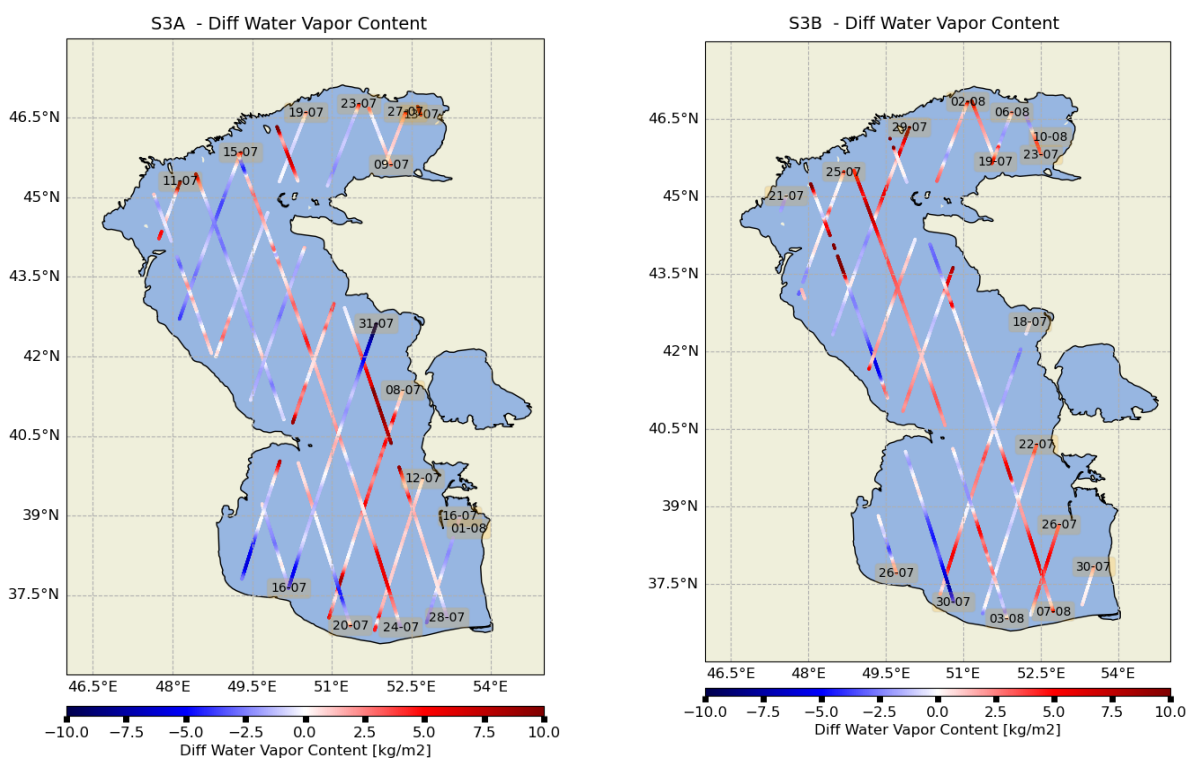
S3A - Diff Water Vapor Content

46.5°N
45°N
43.5°N
42°N
40.5°N
39°N
37.5°N

46.5°E 48°E 49.5°E 51°E 52.5°E 54°E

19-07
23-07
27-07
13-07
15-07
09-07
11-07
31-07
08-07
12-07
16-07
01-08
16-07
20-07
24-07
28-07

−10.0 −7.5 −5.0 −2.5 0.0 2.5 5.0 7.5 10.0
Diff Water Vapor Content [kg/m2]

S3B - Diff Water Vapor Content

46.5°N
45°N
43.5°N
42°N
40.5°N
39°N
37.5°N

46.5°E 48°E 49.5°E 51°E 52.5°E 54°E

02-08
06-08
29-07
10-08
23-07
19-07
25-07
21-07
18-07
22-07
26-07
30-07
26-07
30-07
03-08
07-08

−10.0 −7.5 −5.0 −2.5 0.0 2.5 5.0 7.5 10.0
Diff Water Vapor Content [kg/m2]